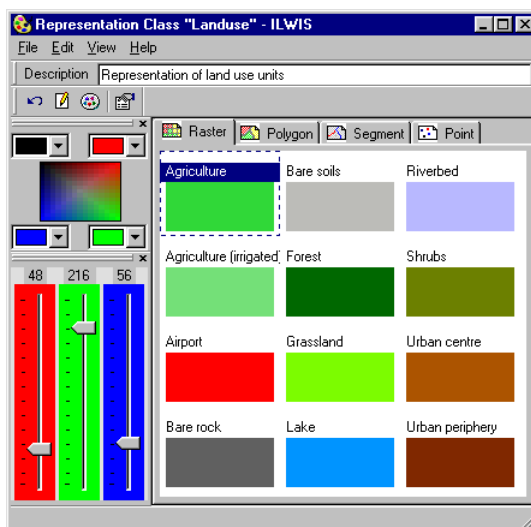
Representation Class "Landuse" - ILWIS

File Edit View Help

Description Representation of land use units

Raster Polygon Segment Point

48 216 56

Agriculture
Bare soils
Riverbed
Agriculture (irrigated)
Forest
Shrubs
Airport
Grassland
Urban centre
Bare rock
Lake
Urban periphery